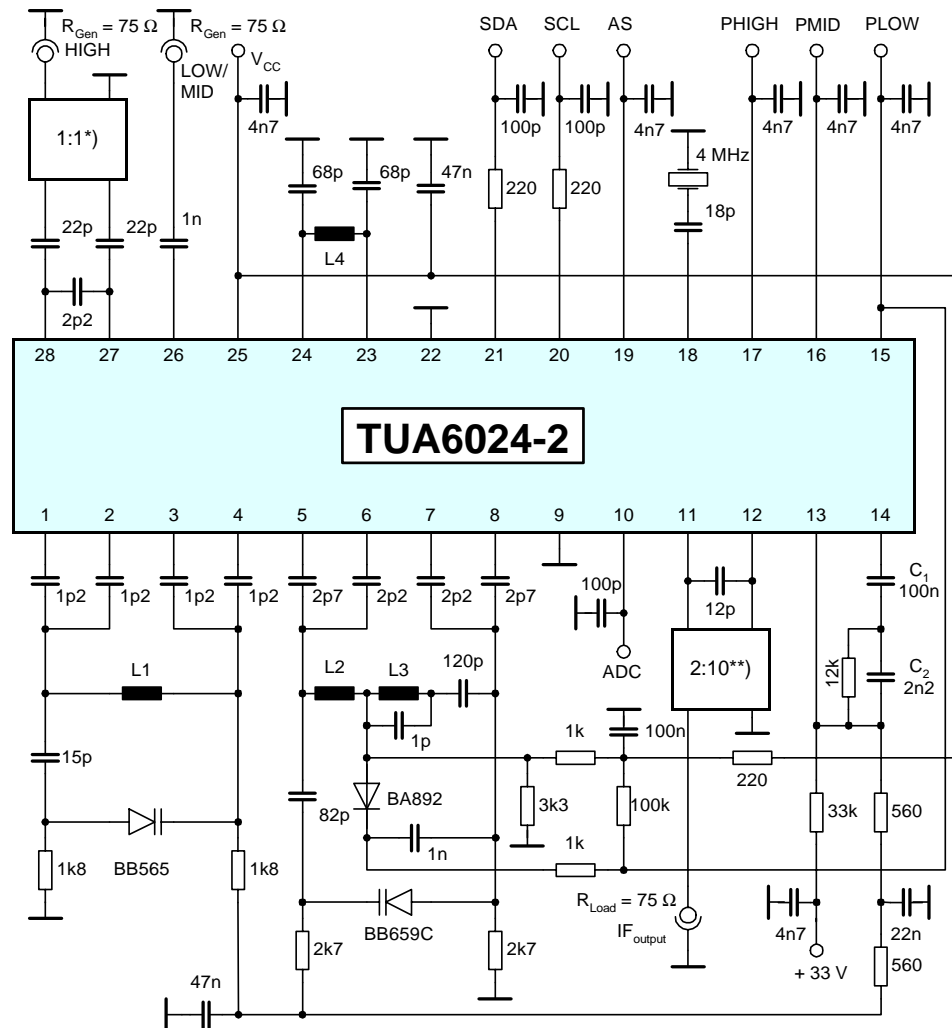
$R_{Gen}$ = 75 Ω
HIGH
$R_{Gen}$ = 75 Ω
LOW/ MID
$V_{CC}$
SDA
SCL
AS
PHIGH
PMID
PLOW
1:1*)
4n7
68p
68p
47n
100p
100p
4n7
4 MHz
4n7
4n7
4n7
220
220
18p
22p
22p
1n
L4
2p2
28
27
26
25
24
23
22
21
20
19
18
17
16
15
TUA6024-2
1
2
3
4
5
6
7
8
9
10
11
12
13
14
1p2
1p2
1p2
1p2
2p7
2p2
2p2
2p7
100p
12p
$C_1$
100n
L1
L2
L3
120p
ADC
2:10**)
12k
$C_2$
2n2
1p
1k
100n
15p
220
BA892
82p
3k3
100k
33k
560
BB565
1n
1k
1k8
1k8
$R_{Load}$ = 75 Ω
$IF_{output}$
4n7
22n
BB659C
2k7
2k7
+ 33 V
560
47n